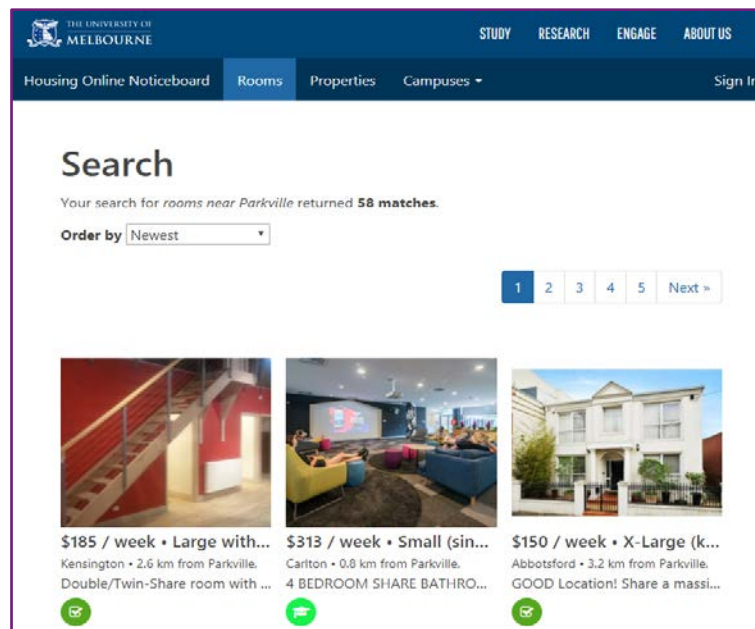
THE UNIVERSITY OF MELBOURNE

STUDY RESEARCH ENGAGE ABOUT US

Housing Online Noticeboard Rooms Properties Campuses ▾ Sign In

Search

Your search for rooms near Parkville returned 58 matches.

Order by Newest

1 2 3 4 5 Next »

$185 / week • Large with...
Kensington • 2.6 km from Parkville.
Double/Twin-Share room with ...

$313 / week • Small (sin...
Carlton • 0.8 km from Parkville.
4 BEDROOM SHARE BATHRO...

$150 / week • X-Large (k...
Abbotsford • 3.2 km from Parkville.
GOOD Location! Share a massi...